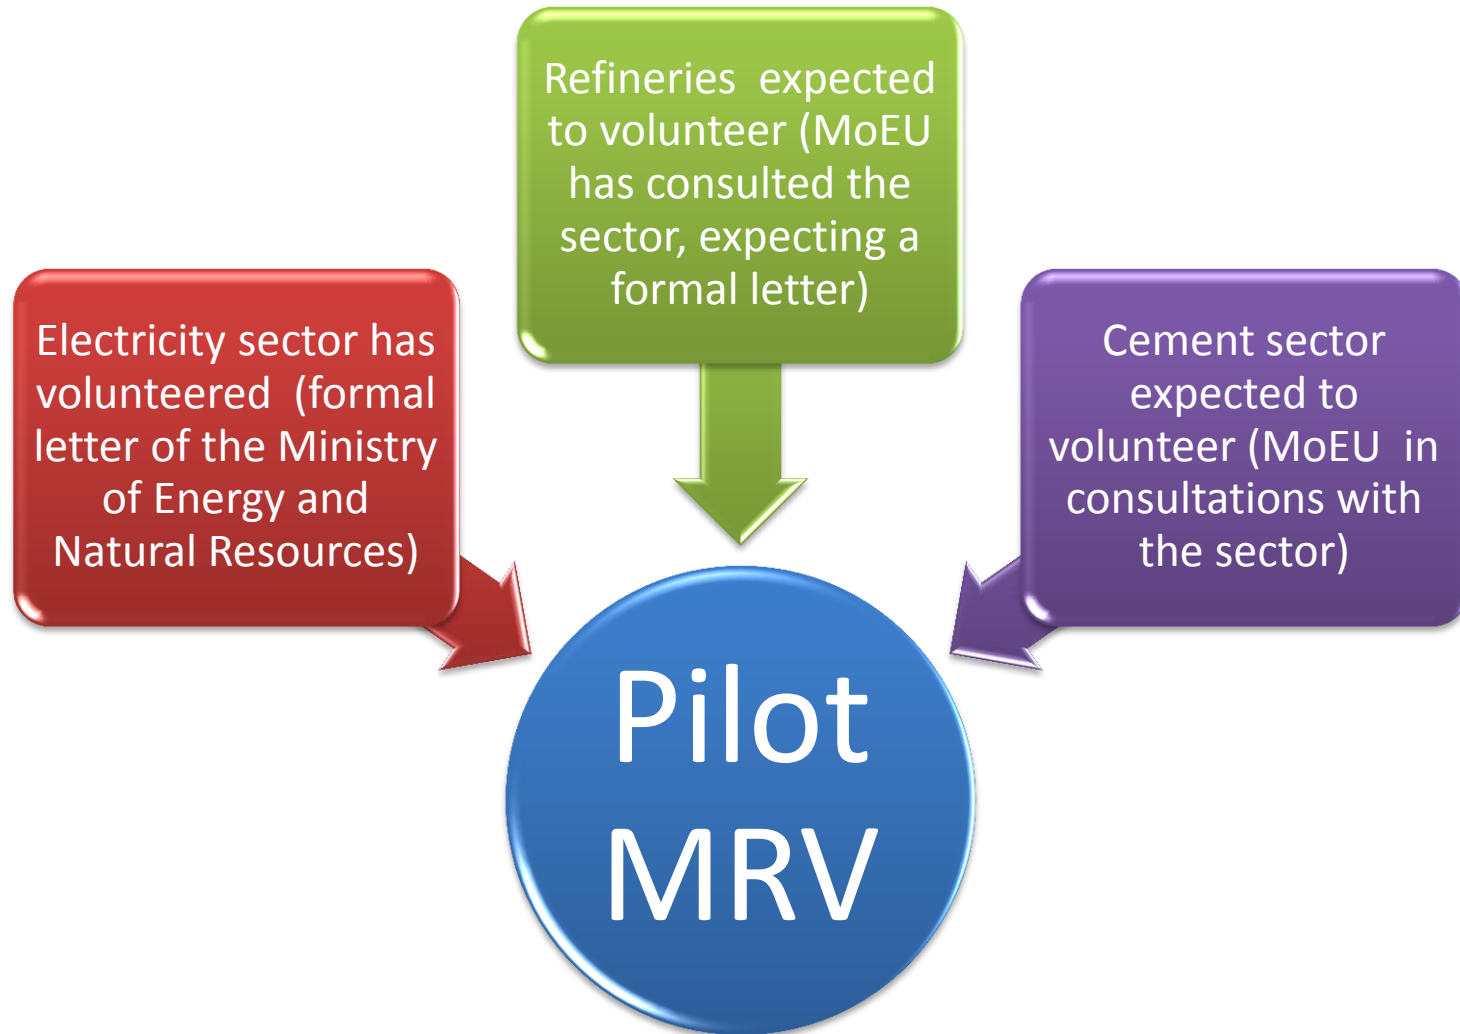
Electricity sector has volunteered (formal letter of the Ministry of Energy and Natural Resources)

Refineries expected to volunteer (MoEU has consulted the sector, expecting a formal letter)

Cement sector expected to volunteer (MoEU in consultations with the sector)

Pilot MRV